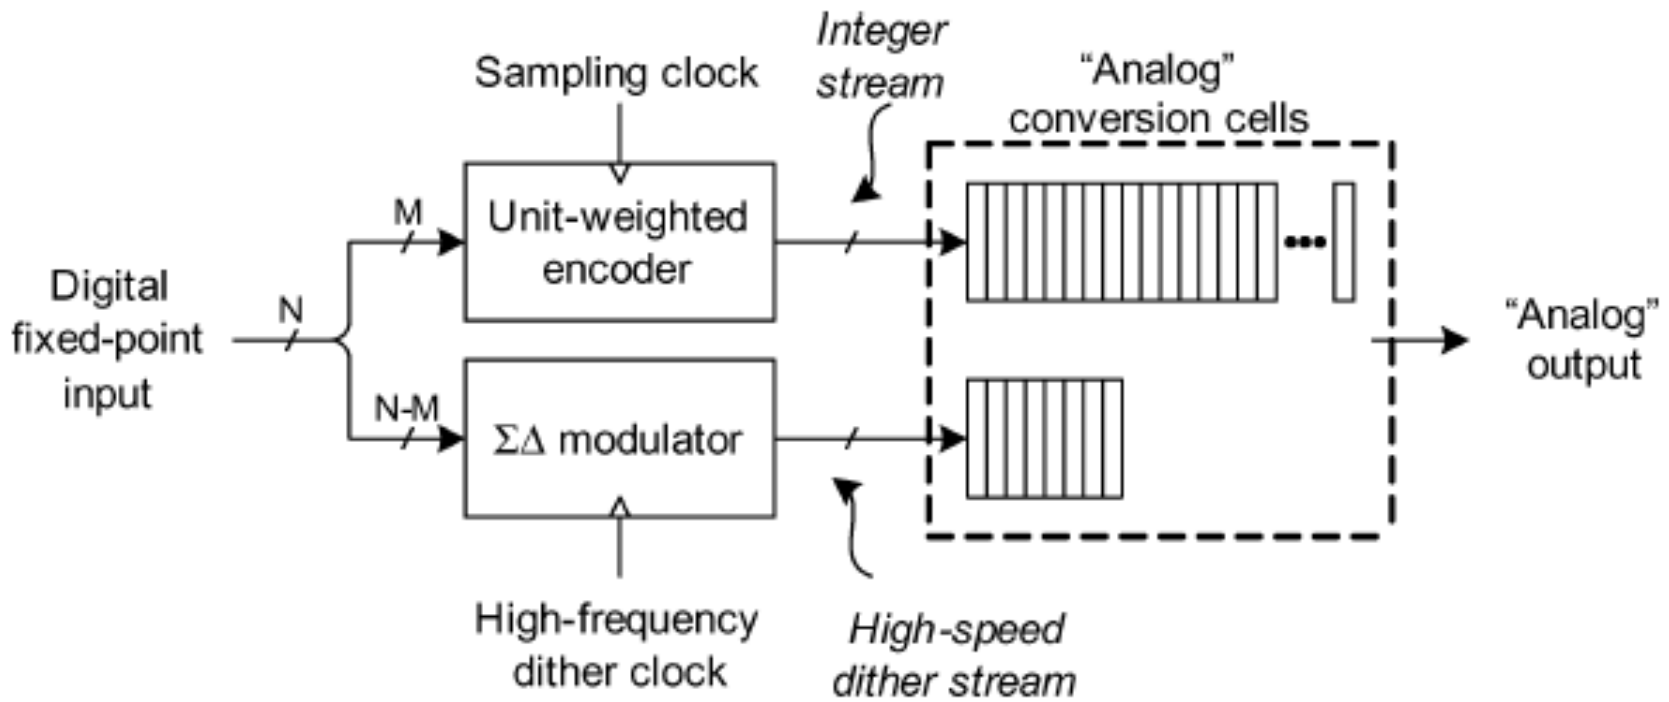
Sampling clock

Integer stream

"Analog" conversion cells

Digital fixed-point input

N

M

Unit-weighted encoder

N-M

$\Sigma\Delta$ modulator

"Analog" output

High-frequency dither clock

High-speed dither stream